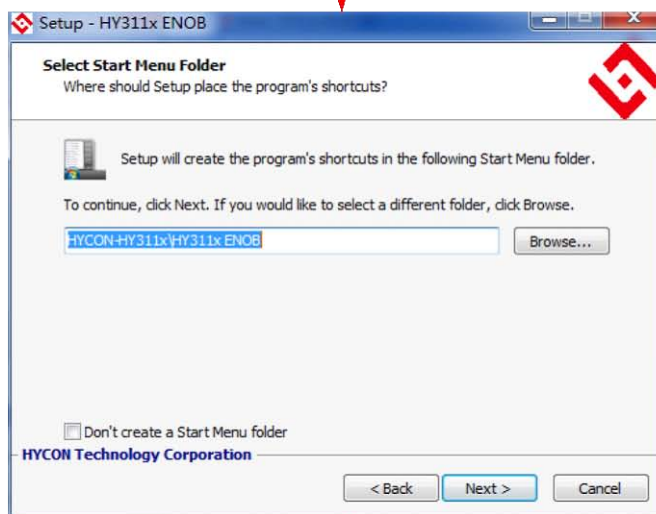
Setup - HY311x ENOB

Select Start Menu Folder
Where should Setup place the program's shortcuts?

Setup will create the program's shortcuts in the following Start Menu folder.

To continue, click Next. If you would like to select a different folder, click Browse.

HYCON-HY311x\HY311x ENOB

Browse...

Don't create a Start Menu folder

HYCON Technology Corporation

< Back

Next >

Cancel